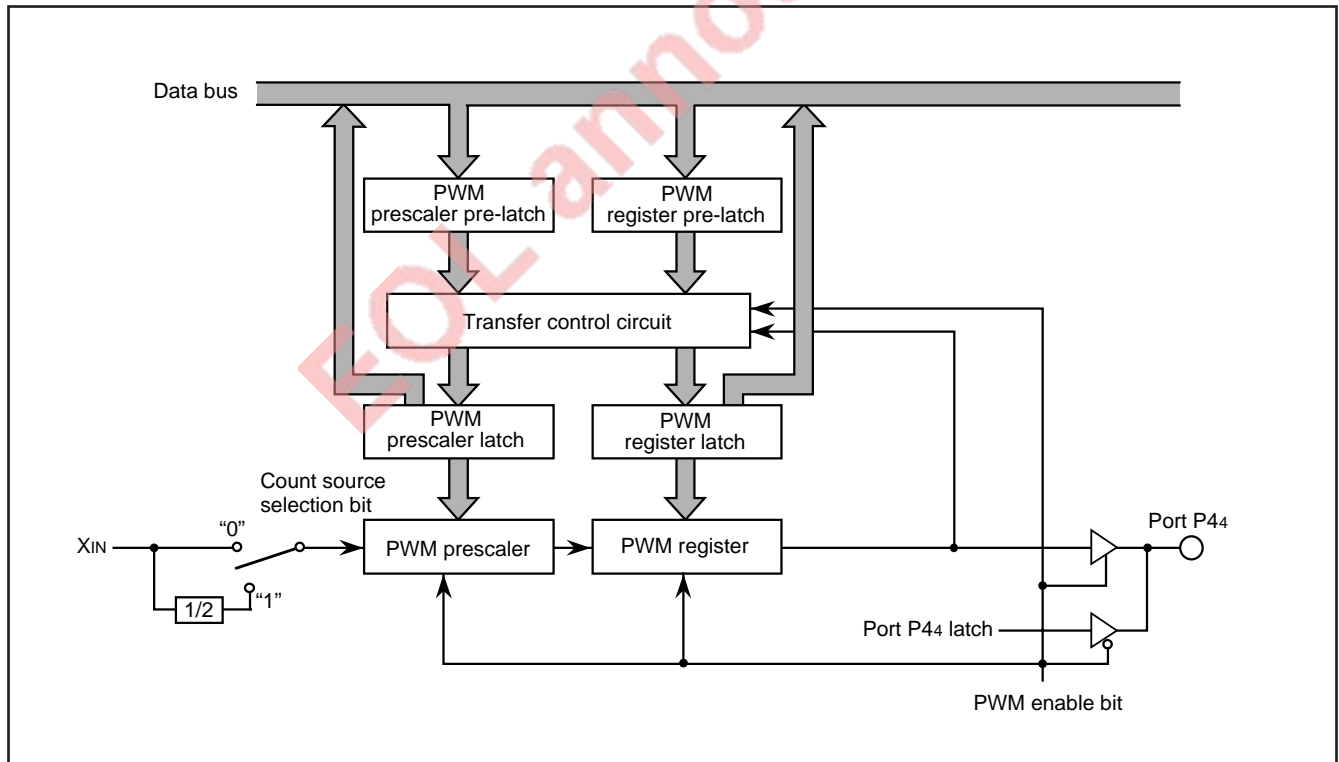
EOL announced

Data bus

PWM prescaler pre-latch

PWM register pre-latch

Transfer control circuit

PWM prescaler latch

PWM register latch

Count source selection bit

"0"

XIN

1/2

"1"

PWM prescaler

PWM register

Port P4$_4$

Port P4$_4$ latch

PWM enable bit